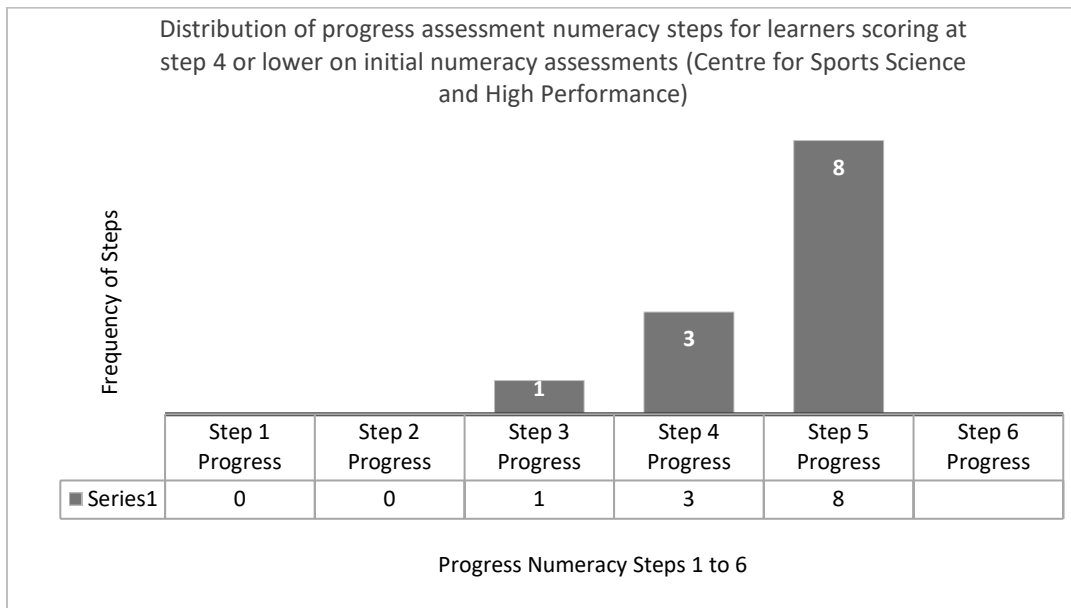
Distribution of progress assessment numeracy steps for learners scoring at step 4 or lower on initial numeracy assessments (Centre for Sports Science and High Performance)

Frequency of Steps

8

3

1

| | Step 1 Progress | Step 2 Progress | Step 3 Progress | Step 4 Progress | Step 5 Progress | Step 6 Progress |
|---|---|---|---|---|---|---|
| Series1 | 0 | 0 | 1 | 3 | 8 | |

Progress Numeracy Steps 1 to 6